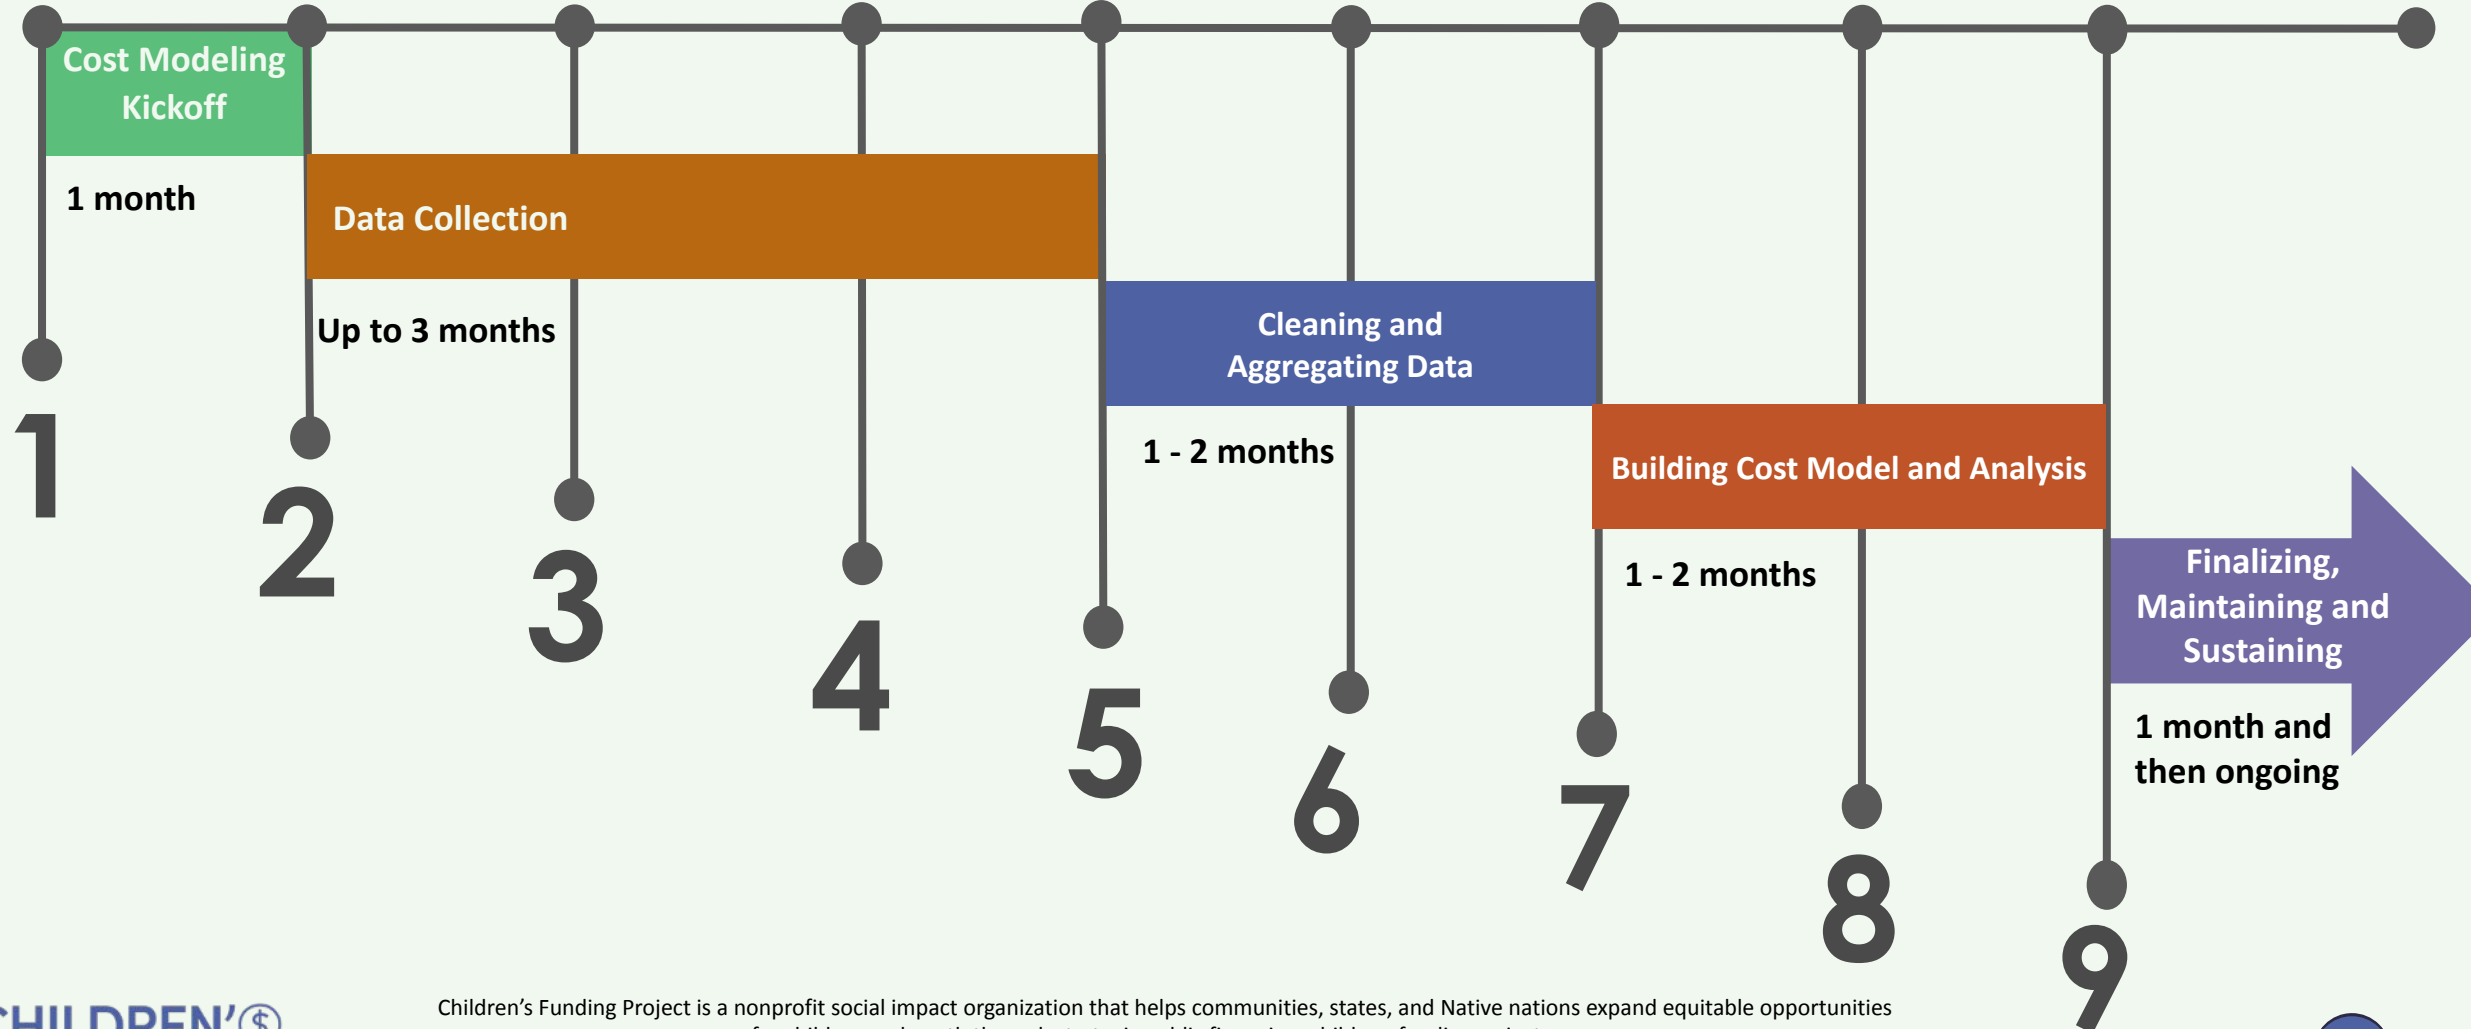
Cost Modeling Kickoff

1 month

Data Collection

Up to 3 months

Cleaning and Aggregating Data

1 - 2 months

Building Cost Model and Analysis

1 - 2 months

Finalizing, Maintaining and Sustaining

1 month and then ongoing

1

2

3

4

5

6

7

8

9

CHILDREN'S

Children's Funding Project is a nonprofit social impact organization that helps communities, states, and Native nations expand equitable opportunities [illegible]